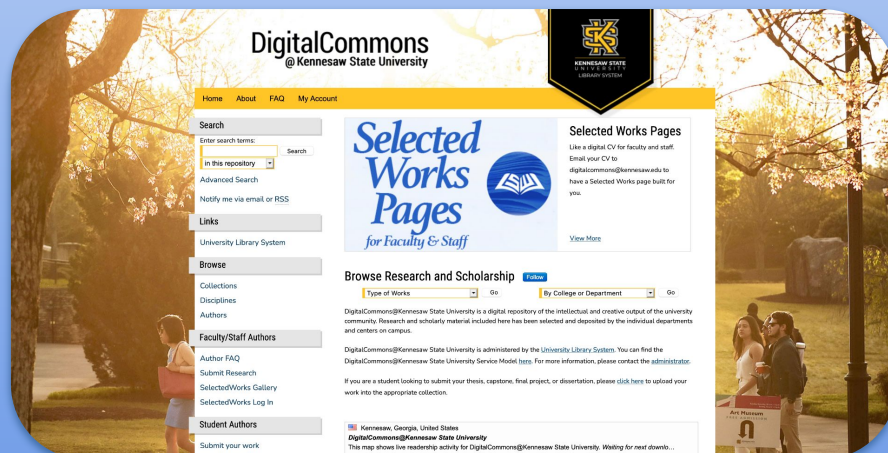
DigitalCommons
@Kennesaw State University

KENNESAW STATE UNIVERSITY
LIBRARY SYSTEM

Home About FAQ My Account

Search

Enter search terms:

Search

in this repository

Advanced Search

Notify me via email or RSS

Links

University Library System

Browse

Collections

Disciplines

Authors

Faculty/Staff Authors

Author FAQ

Submit Research

SelectedWorks Gallery

SelectedWorks Log In

Student Authors

Submit your work

Selected Works Pages for Faculty & Staff

Selected Works Pages

Like a digital CV for faculty and staff. Email your CV to digitalcommons@kennesaw.edu to have a Selected Works page built for you.

View More

Browse Research and Scholarship Follow

Type of Works Go By College or Department Go

DigitalCommons@Kennesaw State University is a digital repository of the intellectual and creative output of the university community. Research and scholarly material included here has been selected and deposited by the individual departments and centers on campus.

DigitalCommons@Kennesaw State University is administered by the University Library System. You can find the DigitalCommons@Kennesaw State University Service Model here. For more information, please contact the administrator.

If you are a student looking to submit your thesis, capstone, final project, or dissertation, please click here to upload your work into the appropriate collection.

Kennesaw, Georgia, United States

DigitalCommons@Kennesaw State University

This map shows live readership activity for DigitalCommons@Kennesaw State University. Waiting for next downlo...

Art Museum